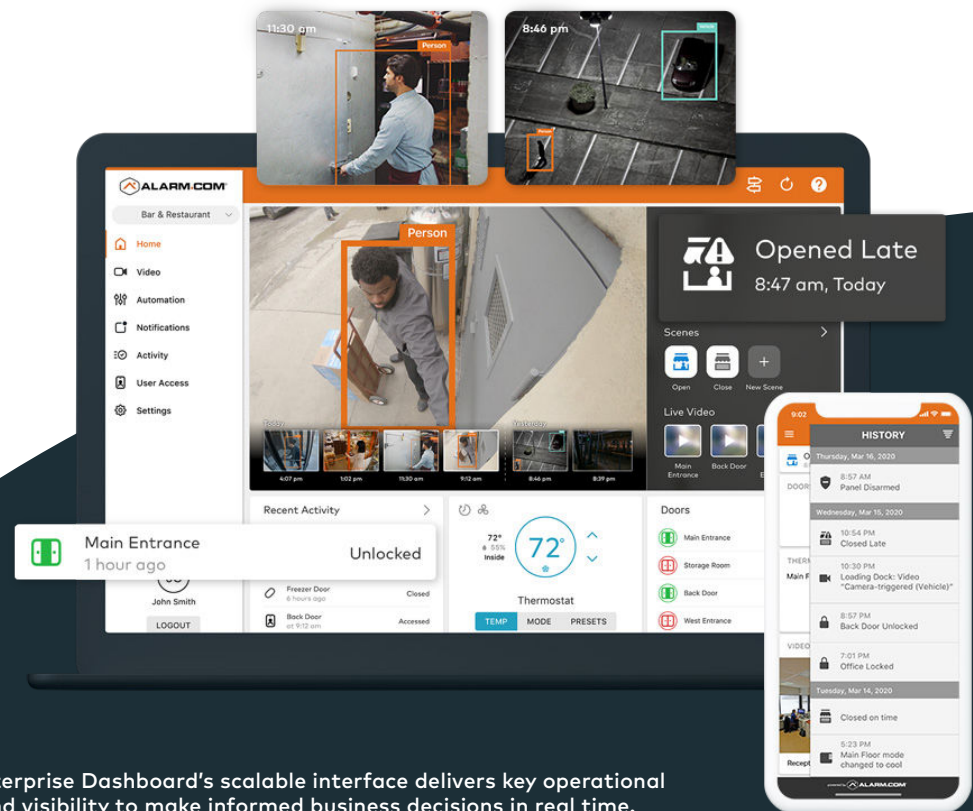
11:30 am
Person
8:46 pm
Person

ALARM.COM
Bar & Restaurant
Home
Video
Automation
Notifications
Activity
User Access
Settings

Person

Opened Late
8:47 am, Today

Scenes
Open
Close
New Scene
Live Video
Main Entrance
Back Door

4:07 pm
1:02 pm
11:30 am
9:12 am
8:46 pm
8:39 pm

Recent Activity
Main Entrance
1 hour ago
Unlocked
Freezer Door
6 hours ago
Closed
Back Door
at 9:12 am
Accessed
John Smith
LOGOUT

72°
55%
Inside
72°
Thermostat
TEMP
MODE
PRESETS

Doors
Main Entrance
Storage Room
Back Door
West Entrance

9:02
HISTORY
Thursday, Mar 16, 2020
8:57 AM
Panel Disarmed
Wednesday, Mar 15, 2020
10:54 PM
Closed Late
10:30 PM
Loading Dock: Video "Camera-triggered (Vehicle)"
8:57 PM
Back Door Unlocked
7:01 PM
Office Locked
Tuesday, Mar 14, 2020
Closed on time
5:23 PM
Main Floor mode changed to cool
ALARM.COM

erprise Dashboard's scalable interface delivers key operational
d visibility to make informed business decisions in real time.